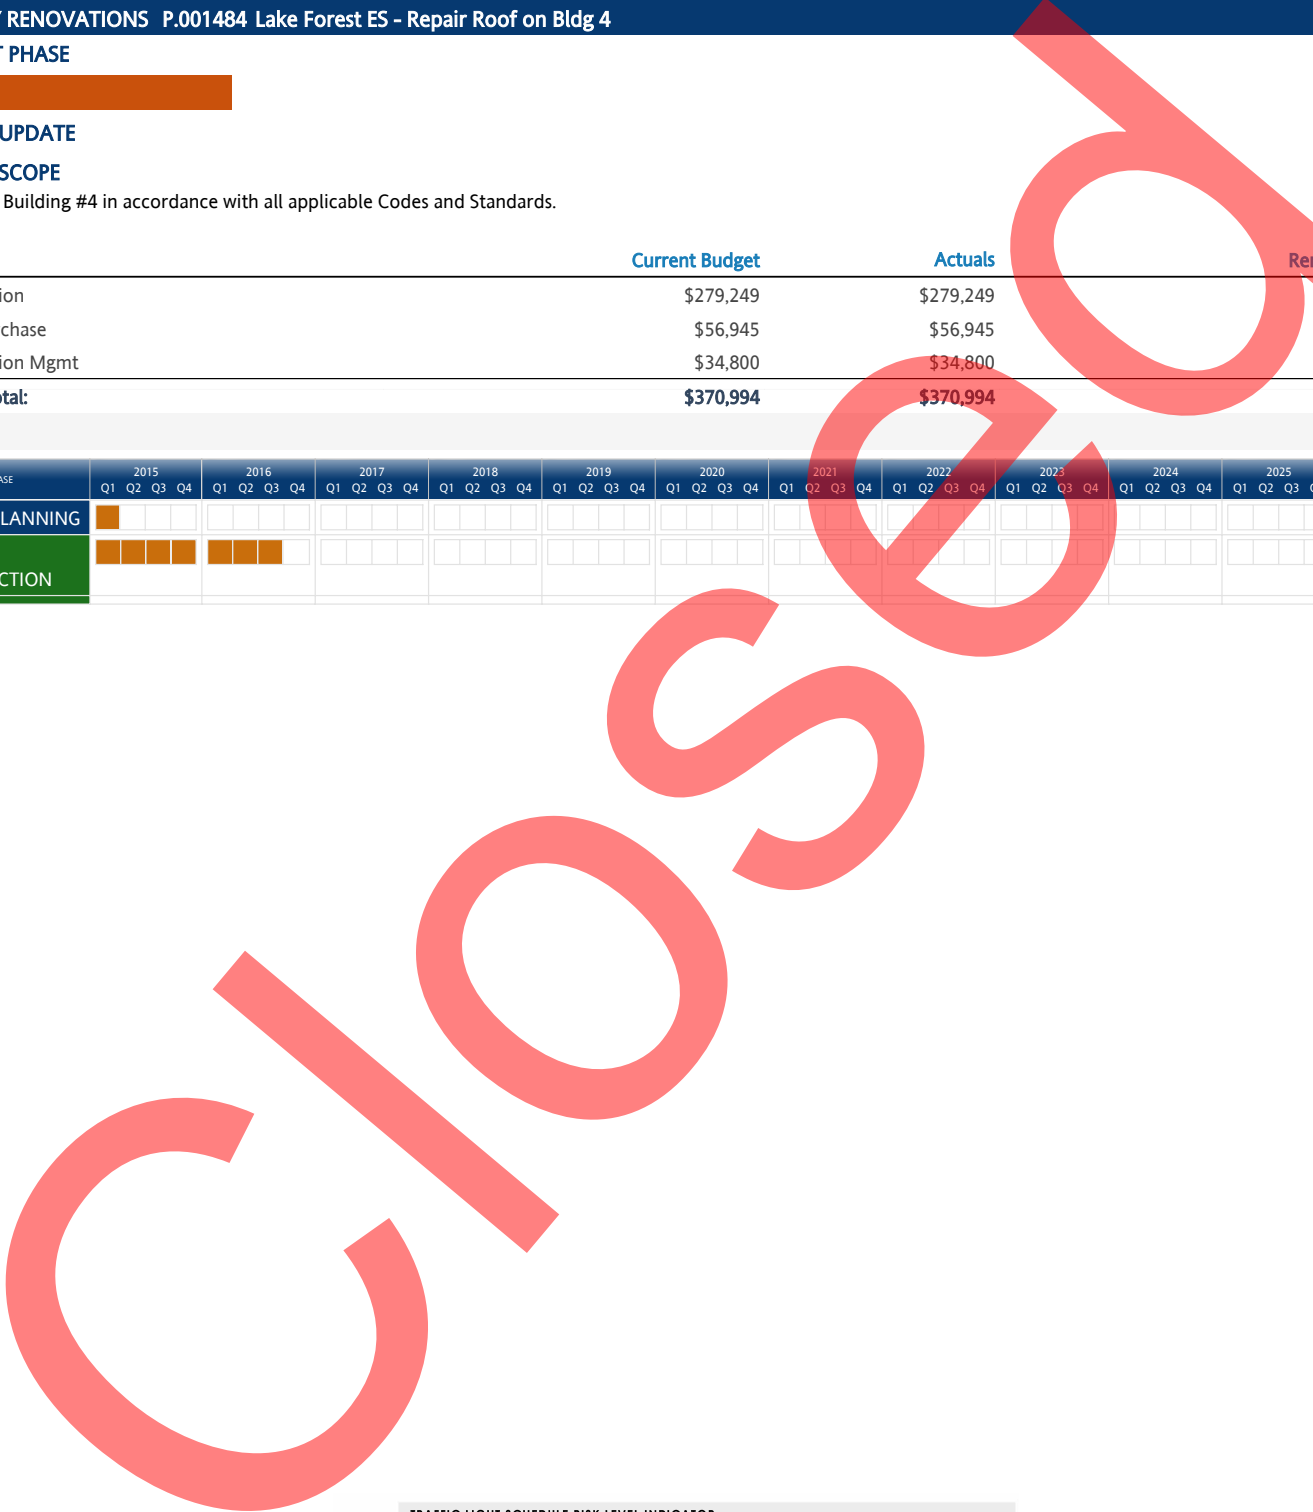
RENOVATIONS P.001484 Lake Forest ES - Repair Roof on Bldg 4

PHASE

UPDATE

SCOPE

Building #4 in accordance with all applicable Codes and Standards.

| | Current Budget | Actuals | Re |
|---|---|---|---|
| ion | $279,249 | $279,249 | |
| chase | $56,945 | $56,945 | |
| ion Mgmt | $34,800 | $34,800 | |
| otal: | $370,994 | $370,994 | |

| ASE | 2015 Q1 Q2 Q3 Q4 | 2016 Q1 Q2 Q3 Q4 | 2017 Q1 Q2 Q3 Q4 | 2018 Q1 Q2 Q3 Q4 | 2019 Q1 Q2 Q3 Q4 | 2020 Q1 Q2 Q3 Q4 | 2021 Q1 Q2 Q3 Q4 | 2022 Q1 Q2 Q3 Q4 | 2023 Q1 Q2 Q3 Q4 | 2024 Q1 Q2 Q3 Q4 | 2025 Q1 Q2 Q3 |
|---|---|---|---|---|---|---|---|---|---|---|---|
| LANNING | | | | | | | | | | | |
| CTION | | | | | | | | | | | |

Closed

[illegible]